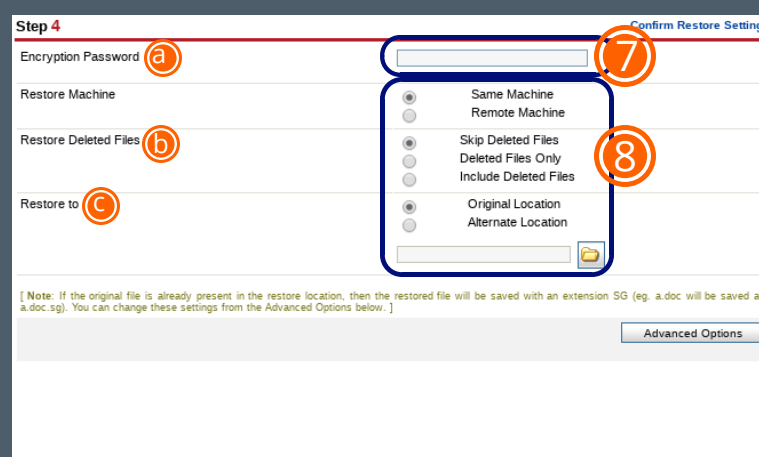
Step 4

Confirm Restore Setting

Encryption Password a

7

Restore Machine

Same Machine

Remote Machine

Restore Deleted Files b

Skip Deleted Files

Deleted Files Only

Include Deleted Files

8

Restore to c

Original Location

Alternate Location

[ Note: If the original file is already present in the restore location, then the restored file will be saved with an extension SG (eg. a.doc will be saved a a.doc.sg). You can change these settings from the Advanced Options below. ]

Advanced Options